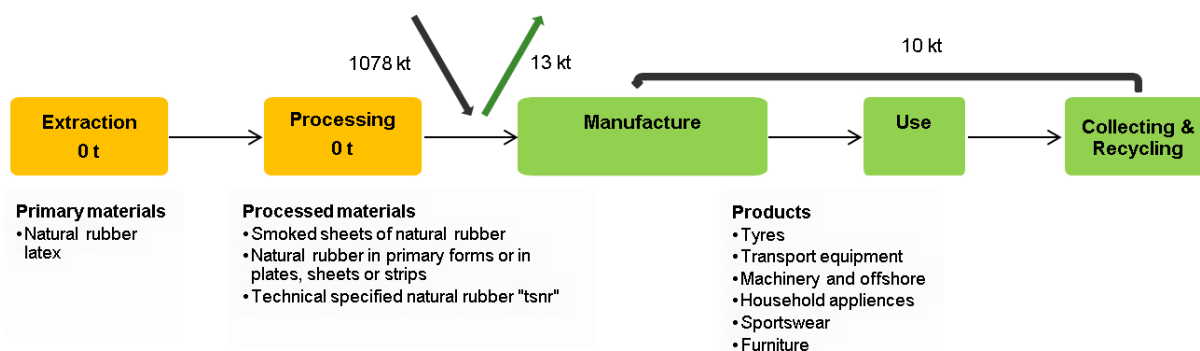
1078 kt

13 kt

10 kt

Extraction
0 t

Processing
0 t

Manufacture

Use

Collecting & Recycling

Primary materials
• Natural rubber latex

Processed materials
• Smoked sheets of natural rubber
• Natural rubber in primary forms or in plates, sheets or strips
• Technical specified natural rubber "tsnr"

Products
• Tyres
• Transport equipment
• Machinery and offshore
• Household appliences
• Sportswear
• Furniture